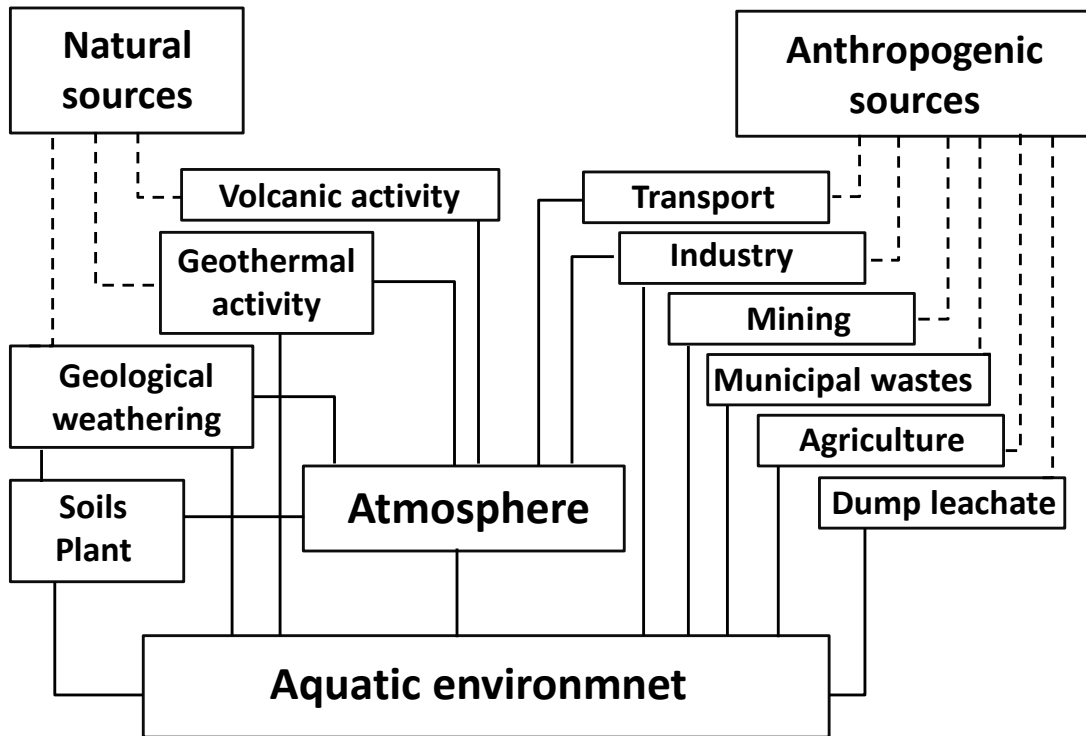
Natural sources

Anthropogenic sources

Volcanic activity

Transport

Geothermal activity

Industry

Mining

Geological weathering

Municipal wastes

Agriculture

Soils Plant

Atmosphere

Dump leachate

Aquatic environmnet